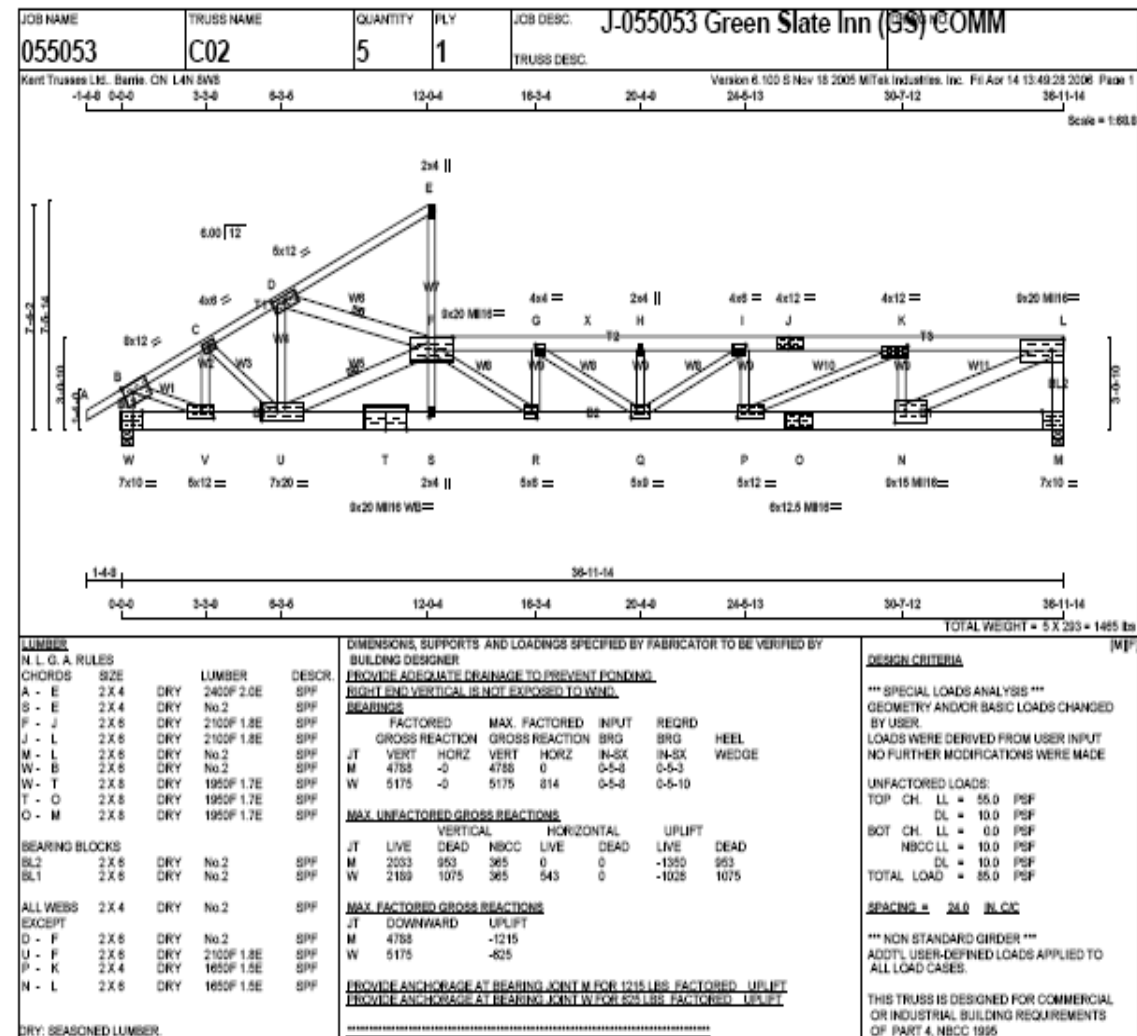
| JOB NAME | TRUSS NAME | QUANTITY | PLY | JOB DESC. | J-055053 Green Slate Inn (GS) COMM |
|---|---|---|---|---|---|
| 055053 | C02 | 5 | 1 | TRUSS DESC. | |

Kent Trusses Ltd., Barrie, ON L4N 8W8

Version 6.100 S Nov 18 2005 MiTek Industries, Inc. Fri Apr 14 13:49:28 2006 Page 1

-1-4-8 0-0-0 3-3-0 6-3-6 12-0-4 16-3-4 20-4-0 24-8-13 30-7-12 36-11-14

Scale = 1:68.0

2x4 ||
E
6.00 12
5x12
D
4x6
W6
W7
8x20 MII16=
4x4 =
G
X
2x4 ||
H
4x6 =
I
4x12 =
J
4x12 =
K
8x20 MII16=
L
8x12
C
W1
W2
W3
W4
W5
W8
W9
W10
W11
T2
T3
B2
BL2
B
A
7-6-2
7-5-14
3-0-10
3-0-10

W V U T S R Q P O N M
7x10 = 5x12 = 7x20 = 2x4 || 5x8 = 5x8 = 5x12 = 8x16 MII16= 7x10 =
8x20 MII16 WB=
6x12.5 MII16=

1-4-8 36-11-14
0-0-0 3-3-0 6-3-6 12-0-4 16-3-4 20-4-0 24-8-13 30-7-12 36-11-14

TOTAL WEIGHT = 5 X 293 = 1465 lbs

[M]

LUMBER
N.L.G.A. RULES

| CHORDS | SIZE | | LUMBER | DESCR. |
|---|---|---|---|---|
| A - E | 2 X 4 | DRY | 2400F 2.0E | SPF |
| S - E | 2 X 4 | DRY | No.2 | SPF |
| F - J | 2 X 6 | DRY | 2100F 1.8E | SPF |
| J - L | 2 X 6 | DRY | 2100F 1.8E | SPF |
| M - L | 2 X 6 | DRY | No.2 | SPF |
| W - B | 2 X 6 | DRY | No.2 | SPF |
| W - T | 2 X 8 | DRY | 1950F 1.7E | SPF |
| T - O | 2 X 8 | DRY | 1950F 1.7E | SPF |
| O - M | 2 X 8 | DRY | 1950F 1.7E | SPF |

BEARING BLOCKS
| BL2 | 2 X 6 | DRY | No.2 | SPF |
|---|---|---|---|---|
| BL1 | 2 X 6 | DRY | No.2 | SPF |

ALL WEBS 2 X 4 DRY No.2 SPF
EXCEPT
| D - F | 2 X 6 | DRY | No.2 | SPF |
|---|---|---|---|---|
| U - F | 2 X 6 | DRY | 2100F 1.8E | SPF |
| P - K | 2 X 4 | DRY | 1650F 1.5E | SPF |
| N - L | 2 X 6 | DRY | 1650F 1.5E | SPF |

DRY: SEASONED LUMBER.

DIMENSIONS, SUPPORTS AND LOADINGS SPECIFIED BY FABRICATOR TO BE VERIFIED BY BUILDING DESIGNER
PROVIDE ADEQUATE DRAINAGE TO PREVENT PONDING.
RIGHT END VERTICAL IS NOT EXPOSED TO WIND.
BEARINGS

| JT | FACTORED GROSS REACTION VERT | HORZ | MAX. FACTORED GROSS REACTION VERT | HORZ | INPUT BRG IN-SX | REQRD BRG IN-SX | HEEL WEDGE |
|---|---|---|---|---|---|---|---|
| M | 4788 | -0 | 4788 | 0 | 0-5-8 | 0-5-3 | |
| W | 5175 | -0 | 5175 | 814 | 0-5-8 | 0-5-10 | |

MAX. UNFACTORED GROSS REACTIONS
| JT | VERTICAL LIVE | DEAD | NBCC | HORIZONTAL LIVE | DEAD | UPLIFT LIVE | DEAD |
|---|---|---|---|---|---|---|---|
| M | 2033 | 953 | 365 | 0 | 0 | -1350 | 953 |
| W | 2189 | 1075 | 365 | 543 | 0 | -1028 | 1075 |

MAX. FACTORED GROSS REACTIONS
| JT | DOWNWARD | UPLIFT |
|---|---|---|
| M | 4788 | -1215 |
| W | 5175 | -825 |

PROVIDE ANCHORAGE AT BEARING JOINT M FOR 1215 LBS FACTORED UPLIFT
PROVIDE ANCHORAGE AT BEARING JOINT W FOR 825 LBS FACTORED UPLIFT

DESIGN CRITERIA

*** SPECIAL LOADS ANALYSIS ***
GEOMETRY AND/OR BASIC LOADS CHANGED BY USER.
LOADS WERE DERIVED FROM USER INPUT
NO FURTHER MODIFICATIONS WERE MADE

UNFACTORED LOADS:
TOP CH. LL = 55.0 PSF
DL = 10.0 PSF
BOT CH. LL = 0.0 PSF
NBCC LL = 10.0 PSF
DL = 10.0 PSF
TOTAL LOAD = 85.0 PSF

SPACING = 24.0 IN C/C

*** NON STANDARD GIRDER ***
ADDT'L USER-DEFINED LOADS APPLIED TO ALL LOAD CASES.

THIS TRUSS IS DESIGNED FOR COMMERCIAL OR INDUSTRIAL BUILDING REQUIREMENTS OF PART 4, NBCC 1995